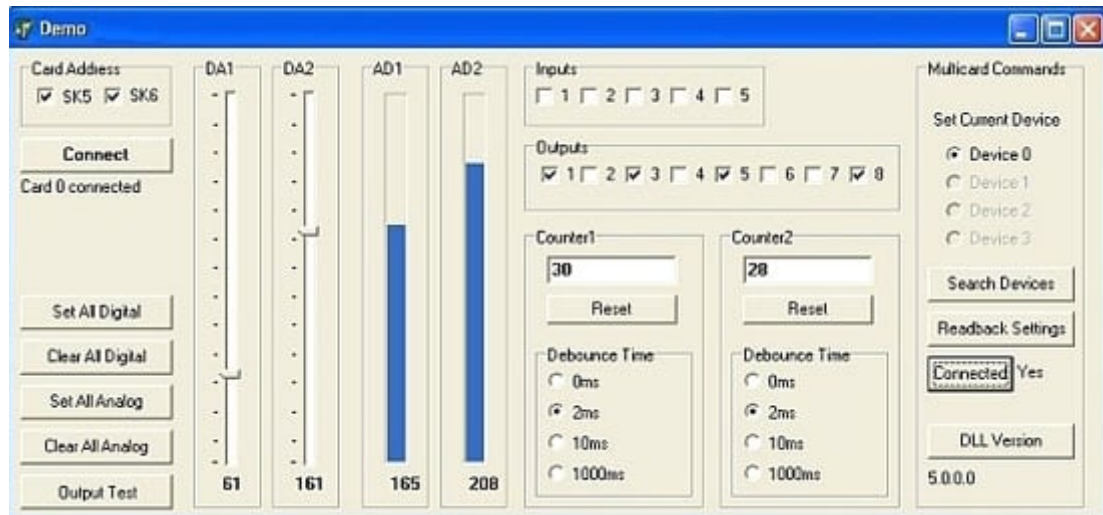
Demo

Card Address
SK5 SK6

Connect
Card 0 connected

Set All Digital
Clear All Digital
Set All Analog
Clear All Analog
Output Test

DA1
61

DA2
161

AD1
165

AD2
208

Inputs
1 2 3 4 5

Outputs
1 2 3 4 5 6 7 8

Counter1
30
Reset
Debounce Time
0ms
2ms
10ms
1000ms

Counter2
28
Reset
Debounce Time
0ms
2ms
10ms
1000ms

Multicard Commands
Set Current Device
Device 0
Device 1
Device 2
Device 3
Search Devices
Readback Settings
Connected Yes
DLL Version
5.0.0.0